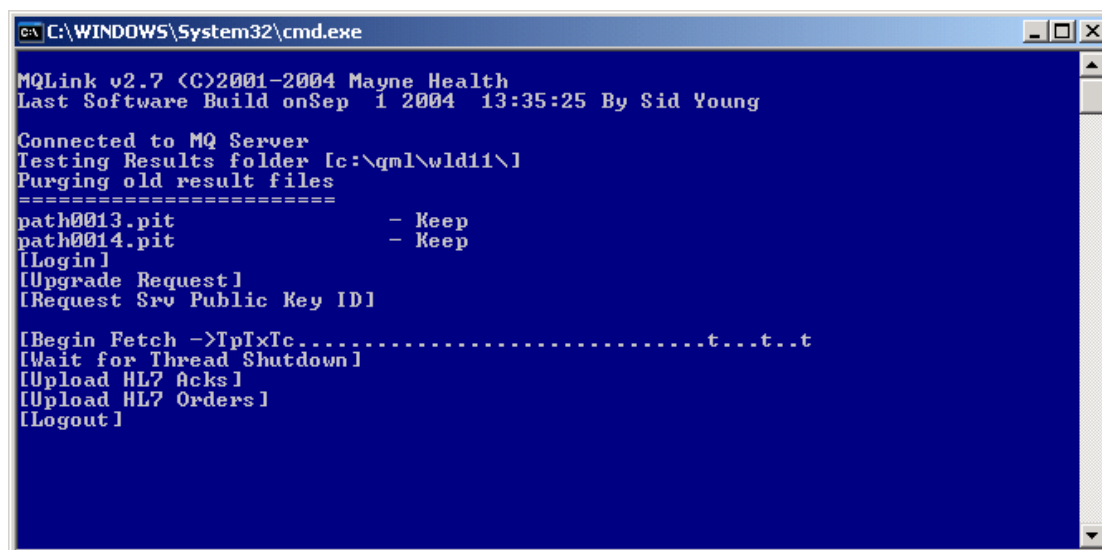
C:\WINDOWS\System32\cmd.exe

MQLink v2.7 (C)2001-2004 Mayne Health
Last Software Build onSep  1 2004  13:35:25 By Sid Young

Connected to MQ Server
Testing Results folder [c:\qml\wld11\]
Purging old result files
========================
path0013.pit                - Keep
path0014.pit                - Keep
[Login]
[Upgrade Request]
[Request Srv Public Key ID]

[Begin Fetch ->TpTxTc..................................t...t..t
[Wait for Thread Shutdown]
[Upload HL7 Acks]
[Upload HL7 Orders]
[Logout]